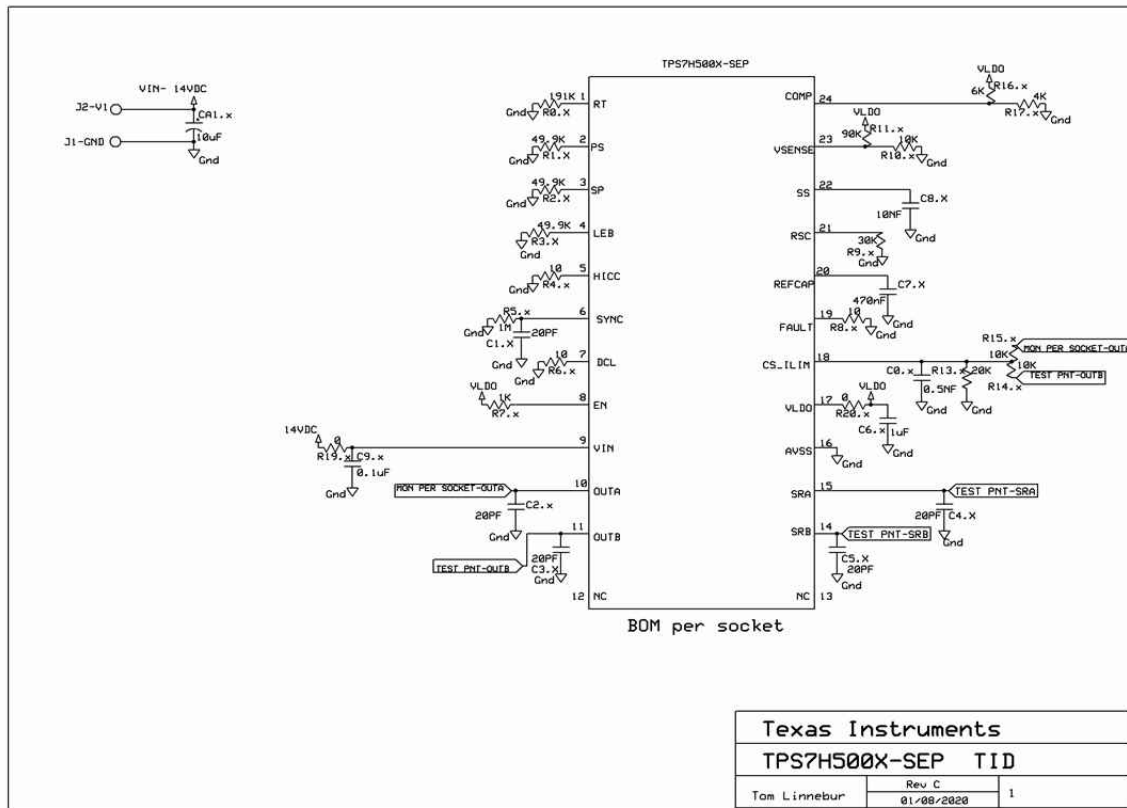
VIN- 14VDC
J2-V1
J1-GND
CA1.x
10uF
Gnd

TPS7H500X-SEP

191K
R0.x
Gnd
1 RT
49.9K
R1.x
Gnd
2 PS
49.9K
R2.x
Gnd
3 SP
49.9K
R3.x
Gnd
4 LEB
10
R4.x
Gnd
5 HICC
R5.x
1M
20PF
C1.x
Gnd
Gnd
6 SYNC
10
R6.x
Gnd
7 DCL
VLDO
1K
R7.x
8 EN
14VDC
0
R19.x
C9.x
0.1uF
Gnd
9 VIN
MON PER SOCKET-OUTA
C2.x
20PF
Gnd
10 OUTA
20PF
C3.x
Gnd
TEST PNT-OUTB
11 OUTB
12 NC

COMP 24
VLDO
6K
R16.x
4K
R17.x
Gnd
VLDO
R11.x
90K
10K
R10.x
Gnd
VSENSE 23
SS 22
C8.X
10NF
Gnd
RSC 21
30K
R9.x
Gnd
REFCAP 20
C7.X
470nF
Gnd
FAULT 19
10
R8.x
Gnd
R15.x
MON PER SOCKET-OUTB
10K
10K
TEST PNT-OUTB
CS_ILIM 18
C0.x
R13.x
20K
0.5NF
R14.x
Gnd
Gnd
VLDO 17
0
VLDO
R20.x
C6.x
1uF
Gnd
AVSS 16
Gnd
SRA 15
TEST PNT-SRA
20PF
C4.X
Gnd
SRB 14
TEST PNT-SRB
C5.X
20PF
Gnd
NC 13

BOM per socket

Texas Instruments
TPS7H500X-SEP TID
Tom Linnebur
Rev C
01/08/2020
1